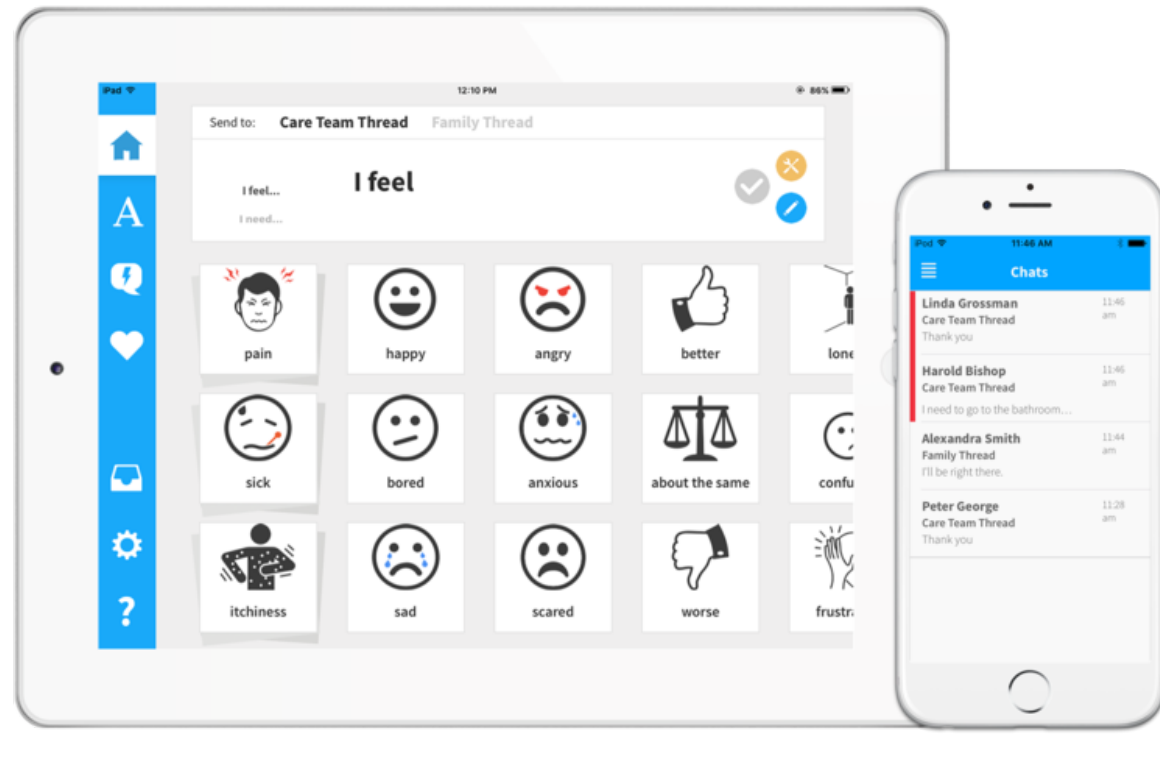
iPad 12:10 PM 86%

A

?

Send to: Care Team Thread Family Thread

I feel...
I need...

I feel

pain
happy
angry
better
lone

sick
bored
anxious
about the same
confu

itchiness
sad
scared
worse
frustr

iPod 11:46 AM

Chats

Linda Grossman
Care Team Thread
Thank you
11:46 am

Harold Bishop
Care Team Thread
I need to go to the bathroom...
11:46 am

Alexandra Smith
Family Thread
I'll be right there.
11:44 am

Peter George
Care Team Thread
Thank you
11:28 am